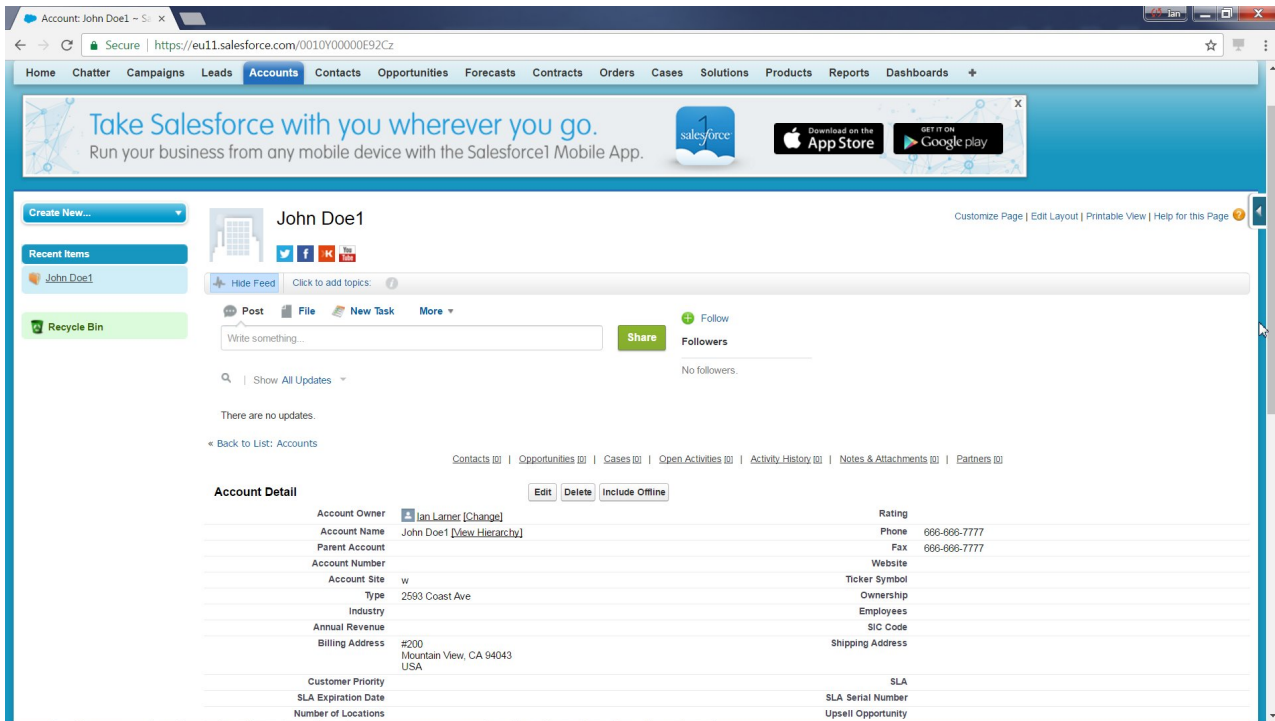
Account: John Doe1 ~ Sa ×

Ian

Secure | https://eu11.salesforce.com/0010Y00000E92Cz

Home Chatter Campaigns Leads Accounts Contacts Opportunities Forecasts Contracts Orders Cases Solutions Products Reports Dashboards +

Take Salesforce with you wherever you go.
Run your business from any mobile device with the Salesforce1 Mobile App.

salesforce 1

Download on the App Store

GET IT ON Google play

X

Create New...

Recent Items

John Doe1

Recycle Bin

John Doe1

Customize Page | Edit Layout | Printable View | Help for this Page

Hide Feed Click to add topics:

Post File New Task More

Write something...

Share

Follow

Followers

No followers.

Show All Updates

There are no updates.

« Back to List: Accounts

Contacts [0] | Opportunities [0] | Cases [0] | Open Activities [0] | Activity History [0] | Notes & Attachments [0] | Partners [0]

Account Detail

Edit Delete Include Offline

| | | | |
|---|---|---|---|
| Account Owner | Ian Larner [Change] | Rating | |
| Account Name | John Doe1 [View Hierarchy] | Phone | 666-666-7777 |
| Parent Account | | Fax | 666-666-7777 |
| Account Number | | Website | |
| Account Site | w | Ticker Symbol | |
| Type | 2593 Coast Ave | Ownership | |
| Industry | | Employees | |
| Annual Revenue | | SIC Code | |
| Billing Address | #200 Mountain View, CA 94043 USA | Shipping Address | |
| Customer Priority | | SLA | |
| SLA Expiration Date | | SLA Serial Number | |
| Number of Locations | | Upsell Opportunity | |